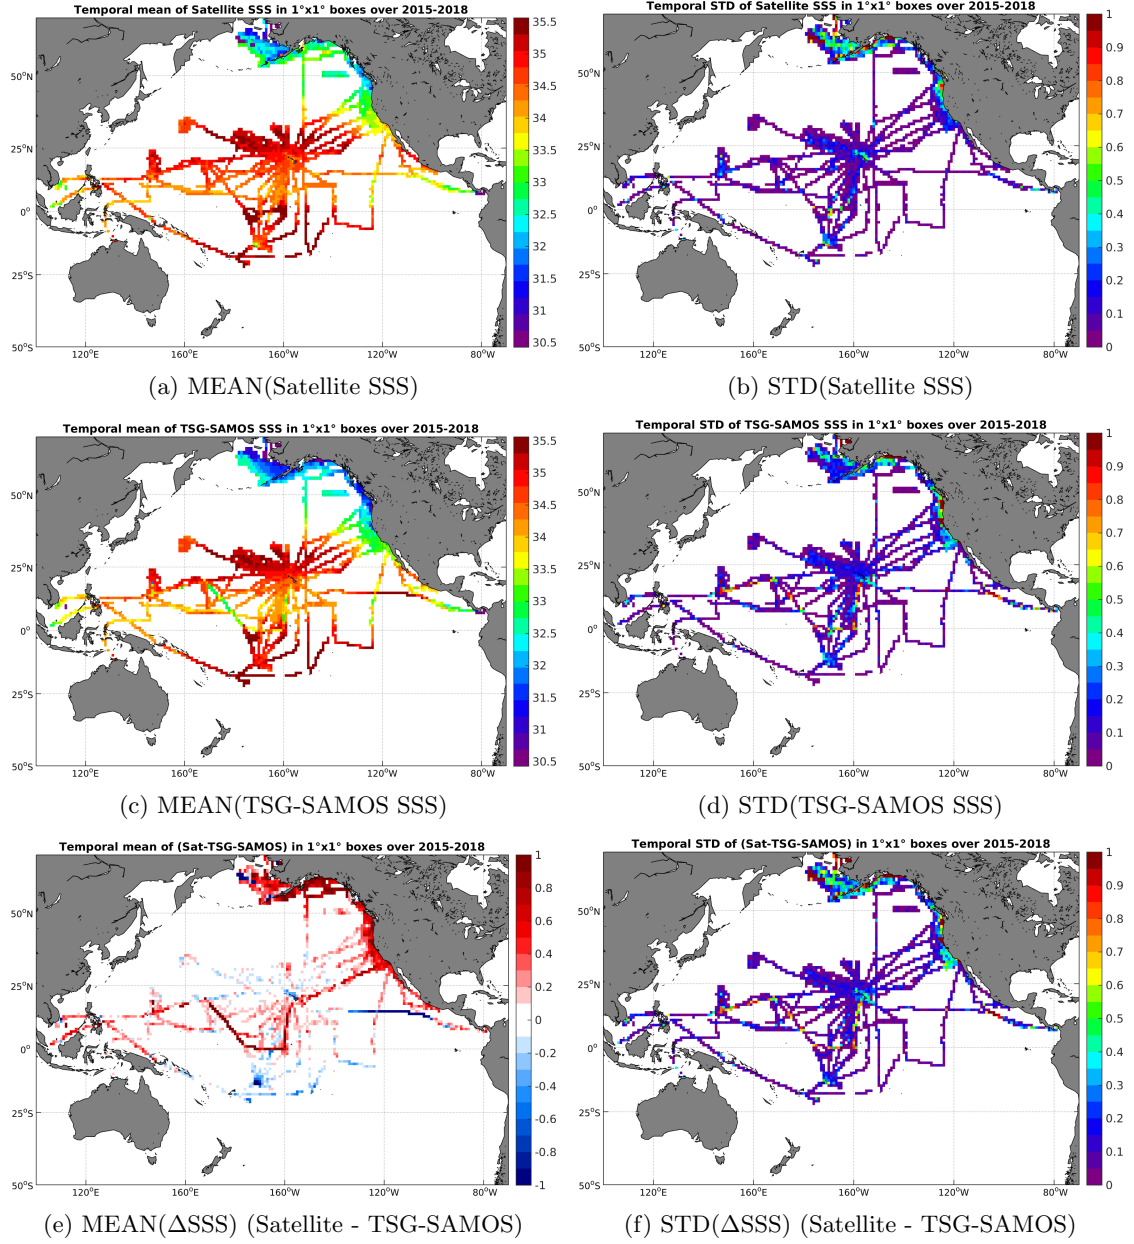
Temporal mean of Satellite SSS in 1°x1° boxes over 2015-2018

35.5
35
34.5
34
33.5
33
32.5
32
31.5
31
30.5

50°N
25°N
0°
25°S
50°S
120°E
160°E
160°W
120°W
80°W

(a) MEAN(Satellite SSS)

Temporal STD of Satellite SSS in 1°x1° boxes over 2015-2018

1
0.9
0.8
0.7
0.6
0.5
0.4
0.3
0.2
0.1
0

50°N
25°N
0°
25°S
50°S
120°E
160°E
160°W
120°W
80°W

(b) STD(Satellite SSS)

Temporal mean of TSG-SAMOS SSS in 1°x1° boxes over 2015-2018

35.5
35
34.5
34
33.5
33
32.5
32
31.5
31
30.5

50°N
25°N
0°
25°S
50°S
120°E
160°E
160°W
120°W
80°W

(c) MEAN(TSG-SAMOS SSS)

Temporal STD of TSG-SAMOS SSS in 1°x1° boxes over 2015-2018

1
0.9
0.8
0.7
0.6
0.5
0.4
0.3
0.2
0.1
0

50°N
25°N
0°
25°S
50°S
120°E
160°E
160°W
120°W
80°W

(d) STD(TSG-SAMOS SSS)

Temporal mean of (Sat-TSG-SAMOS) in 1°x1° boxes over 2015-2018

1
0.8
0.6
0.4
0.2
0
-0.2
-0.4
-0.6
-0.8
-1

50°N
25°N
0°
25°S
50°S
120°E
160°E
160°W
120°W
80°W

(e) MEAN(ΔSSS) (Satellite - TSG-SAMOS)

Temporal STD of (Sat-TSG-SAMOS) in 1°x1° boxes over 2015-2018

1
0.9
0.8
0.7
0.6
0.5
0.4
0.3
0.2
0.1
0

50°N
25°N
0°
25°S
50°S
120°E
160°E
160°W
120°W
80°W

(f) STD(ΔSSS) (Satellite - TSG-SAMOS)